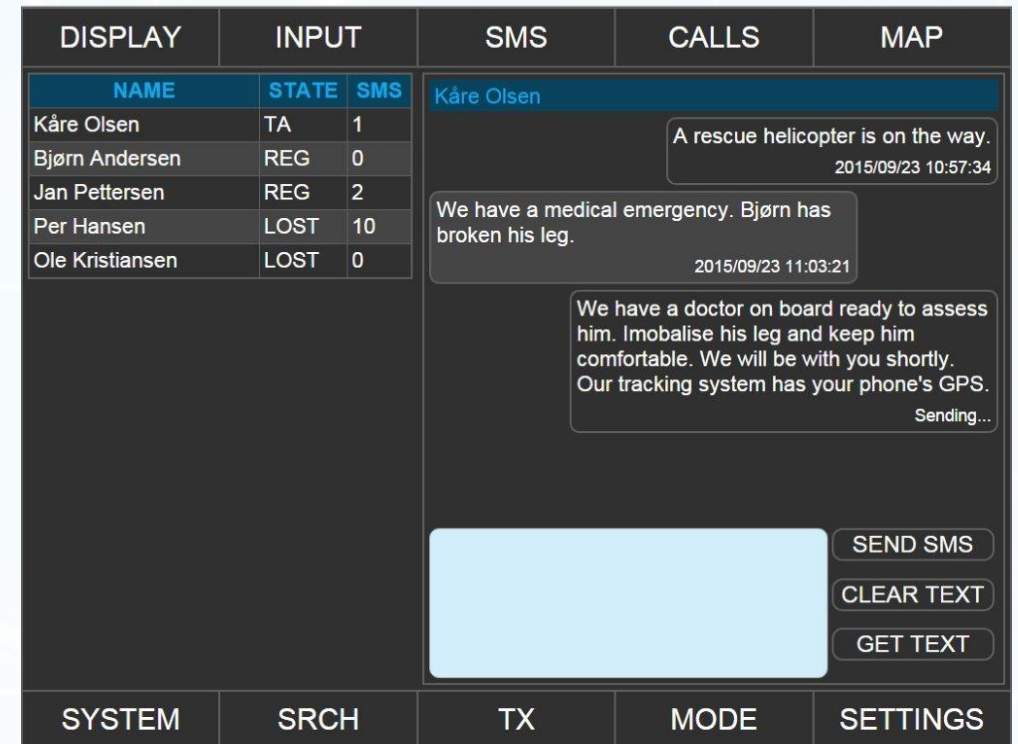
DISPLAY INPUT SMS CALLS MAP

| NAME | STATE | SMS |
|---|---|---|
| Kåre Olsen | TA | 1 |
| Bjørn Andersen | REG | 0 |
| Jan Pettersen | REG | 2 |
| Per Hansen | LOST | 10 |
| Ole Kristiansen | LOST | 0 |

Kåre Olsen

A rescue helicopter is on the way.
2015/09/23 10:57:34

We have a medical emergency. Bjørn has broken his leg.
2015/09/23 11:03:21

We have a doctor on board ready to assess him. Imobalise his leg and keep him comfortable. We will be with you shortly. Our tracking system has your phone's GPS.
Sending...

SEND SMS
CLEAR TEXT
GET TEXT

SYSTEM SRCH TX MODE SETTINGS